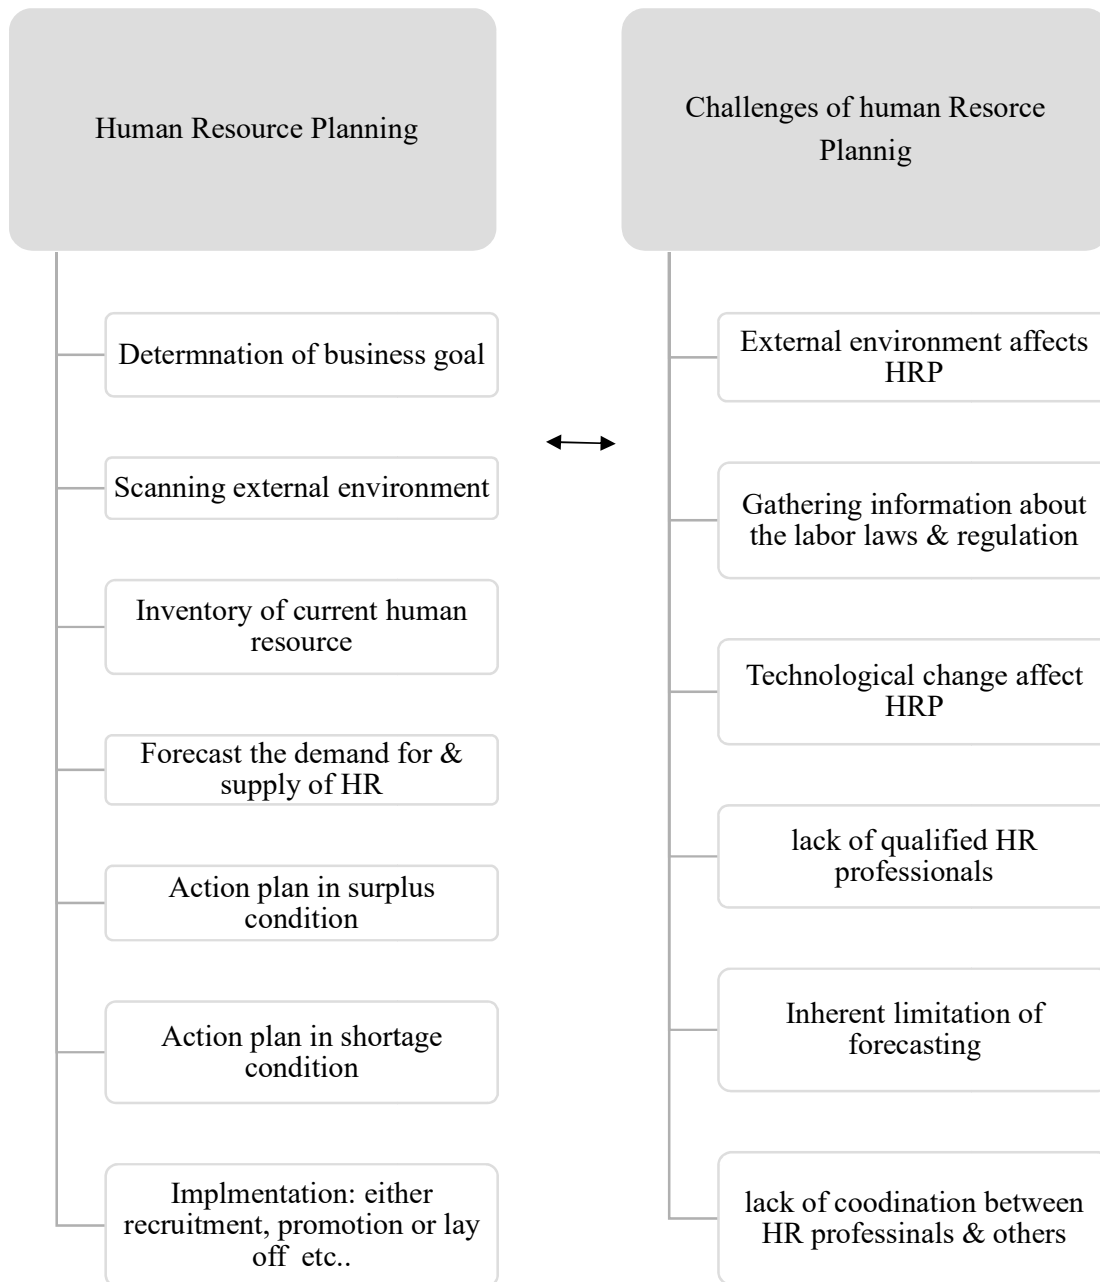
Human Resource Planning

Determnation of business goal

Scanning external environment

Inventory of current human resource

Forecast the demand for & supply of HR

Action plan in surplus condition

Action plan in shortage condition

Implmentation: either recruitment, promotion or lay off etc..

Challenges of human Resorce Plannig

External environment affects HRP

Gathering information about the labor laws & regulation

Technological change affect HRP

lack of qualified HR professionals

Inherent limitation of forecasting

lack of coodination between HR professinals & others